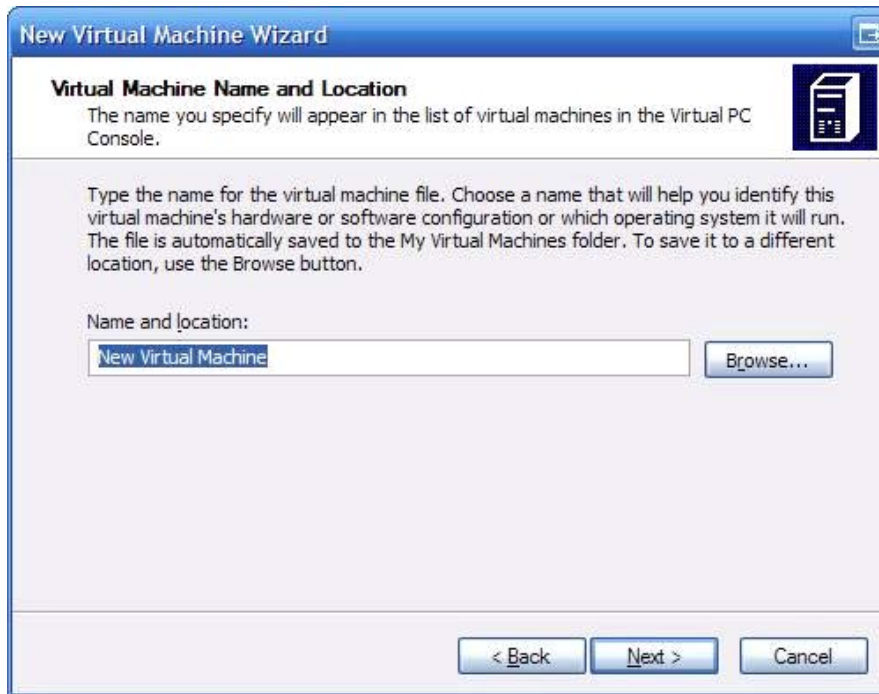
New Virtual Machine Wizard

Virtual Machine Name and Location
The name you specify will appear in the list of virtual machines in the Virtual PC Console.

Type the name for the virtual machine file. Choose a name that will help you identify this virtual machine's hardware or software configuration or which operating system it will run. The file is automatically saved to the My Virtual Machines folder. To save it to a different location, use the Browse button.

Name and location:

New Virtual Machine

Browse...

< Back

Next >

Cancel